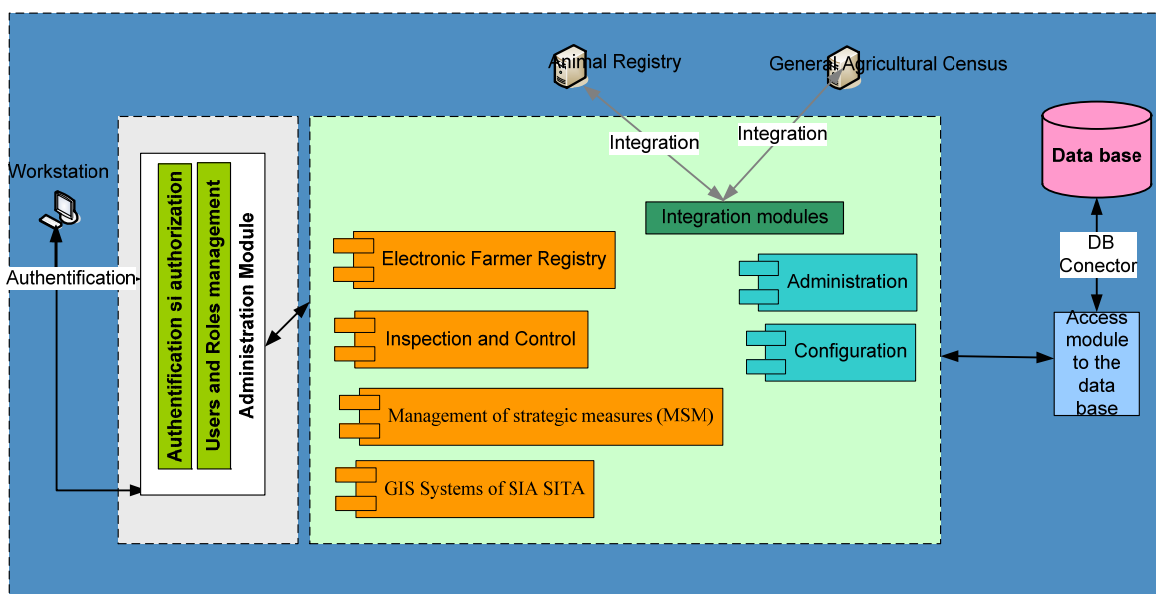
Animal Registry

General Agricultural Census

Integration

Integration

Data base

Workstation

Authentification si authorization

Users and Roles management

Administration Module

Authentification

Integration modules

Electronic Farmer Registry

Administration

Inspection and Control

Configuration

Management of strategic measures (MSM)

GIS Systems of SIA SITA

DB Conector

Access module to the data base